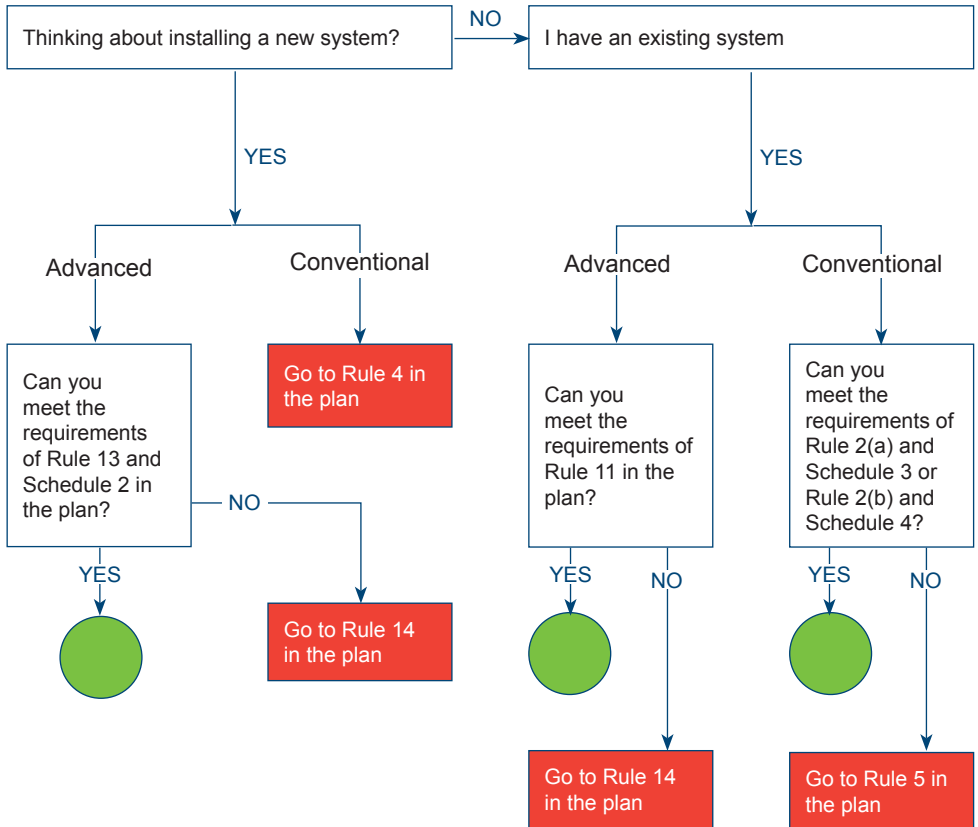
Thinking about installing a new system?

NO

I have an existing system

YES

YES

Advanced

Conventional

Advanced

Conventional

Can you meet the requirements of Rule 13 and Schedule 2 in the plan?

Go to Rule 4 in the plan

Can you meet the requirements of Rule 11 in the plan?

Can you meet the requirements of Rule 2(a) and Schedule 3 or Rule 2(b) and Schedule 4?

NO

YES

Go to Rule 14 in the plan

YES

NO

YES

NO

Go to Rule 14 in the plan

Go to Rule 5 in the plan